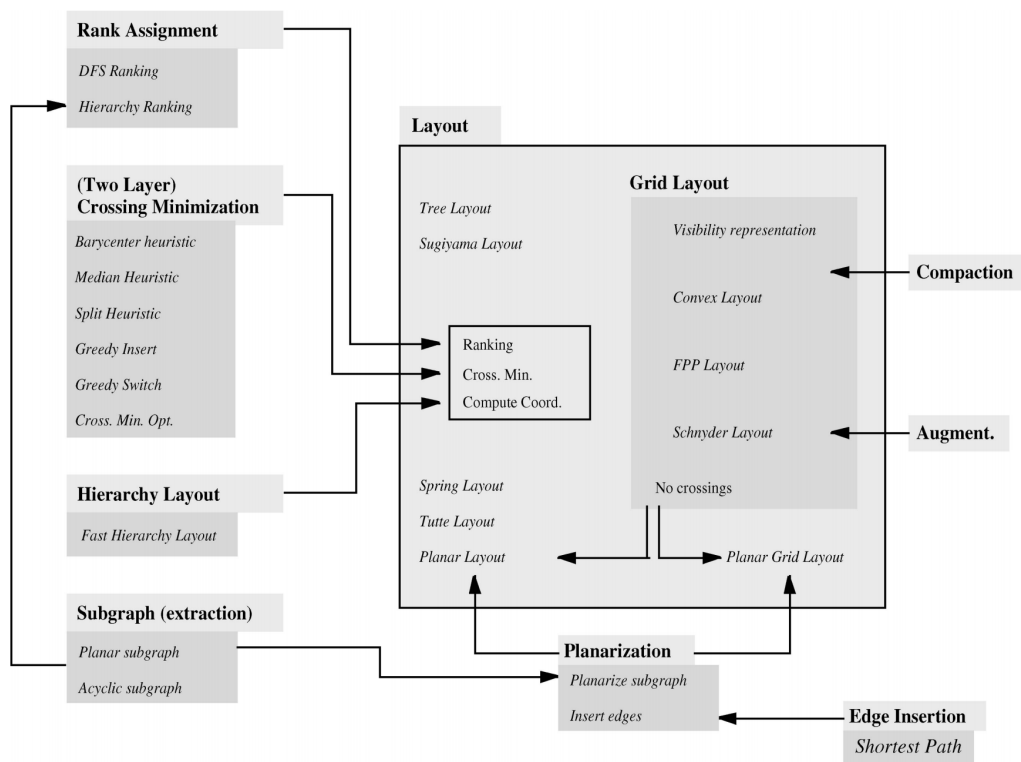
Rank Assignment

DFS Ranking

Hierarchy Ranking

(Two Layer)
Crossing Minimization

Barycenter heuristic

Median Heuristic

Split Heuristic

Greedy Insert

Greedy Switch

Cross. Min. Opt.

Hierarchy Layout

Fast Hierarchy Layout

Subgraph (extraction)

Planar subgraph

Acyclic subgraph

Layout

Tree Layout

Sugiyama Layout

Ranking

Cross. Min.

Compute Coord.

Spring Layout

Tutte Layout

Planar Layout

Grid Layout

Visibility representation

Convex Layout

FPP Layout

Schnyder Layout

No crossings

Planar Grid Layout

Compaction

Augment.

Planarization

Planarize subgraph

Insert edges

Edge Insertion

Shortest Path